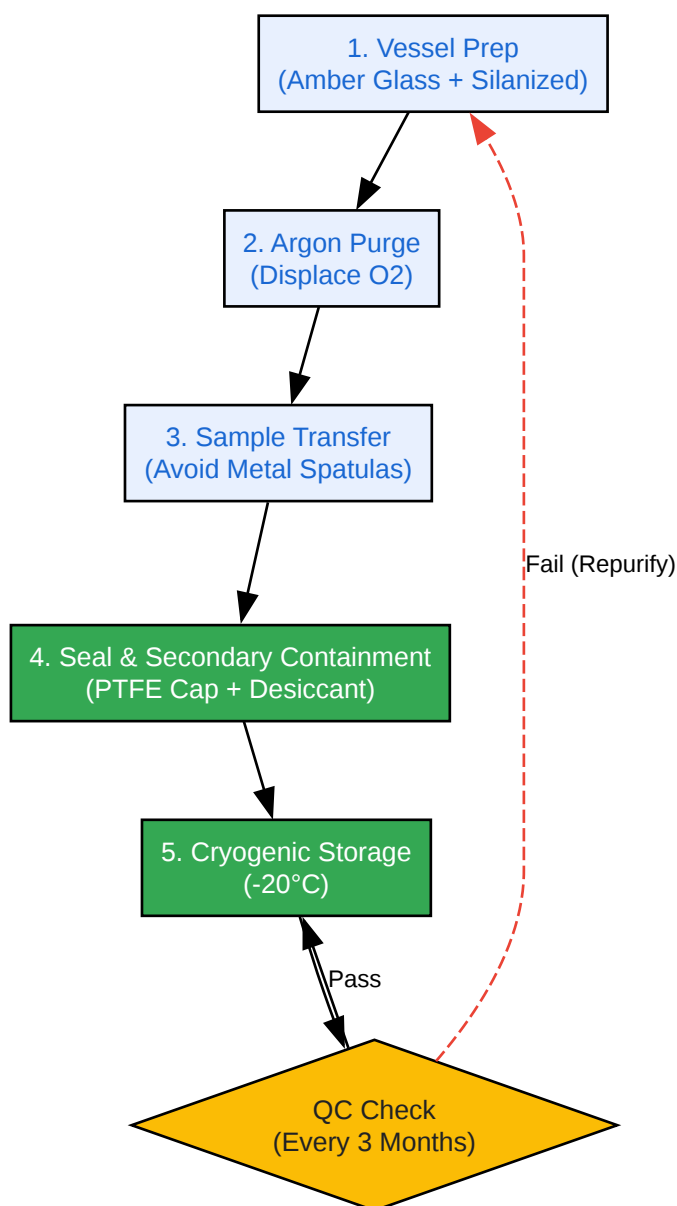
1. Vessel Prep
(Amber Glass + Silanized)

2. Argon Purge
(Displace O2)

3. Sample Transfer
(Avoid Metal Spatulas)

4. Seal & Secondary Containment
(PTFE Cap + Desiccant)

5. Cryogenic Storage
(-20°C)

Pass

QC Check
(Every 3 Months)

Fail (Repurify)